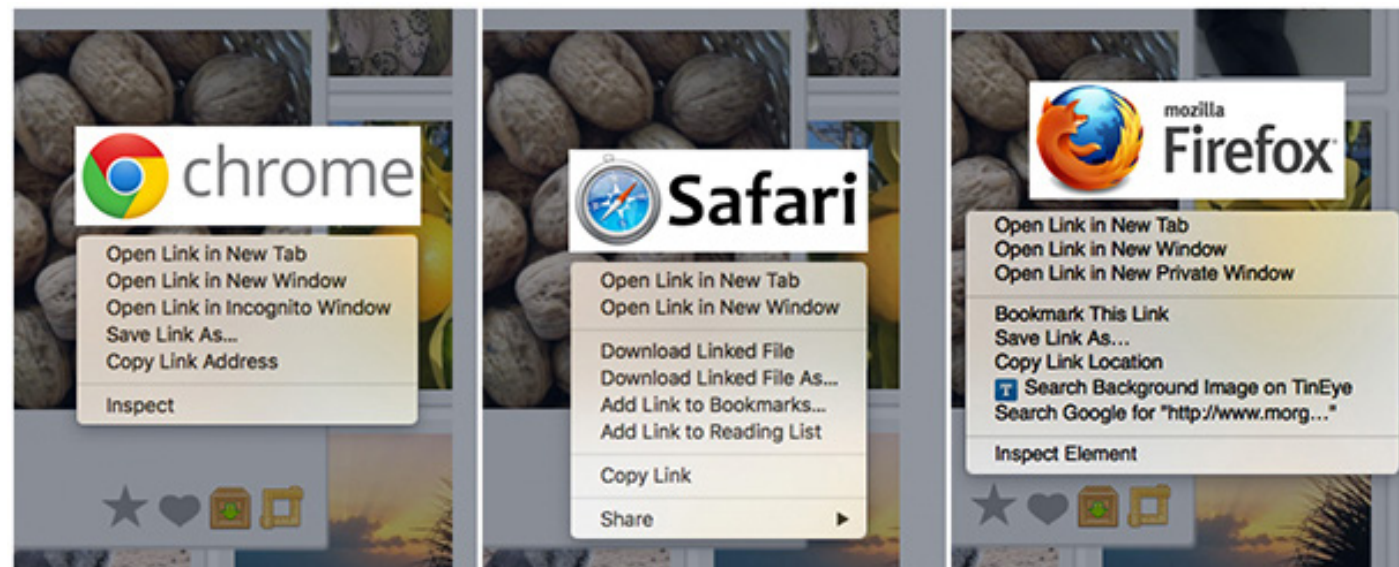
chrome

Open Link in New Tab
Open Link in New Window
Open Link in Incognito Window
Save Link As...
Copy Link Address

Inspect

Safari

Open Link in New Tab
Open Link in New Window

Download Linked File
Download Linked File As...
Add Link to Bookmarks...
Add Link to Reading List

Copy Link

Share

mozilla
Firefox

Open Link in New Tab
Open Link in New Window
Open Link in New Private Window

Bookmark This Link
Save Link As...
Copy Link Location
Search Background Image on TinEye
Search Google for "http://www.morg..."

Inspect Element